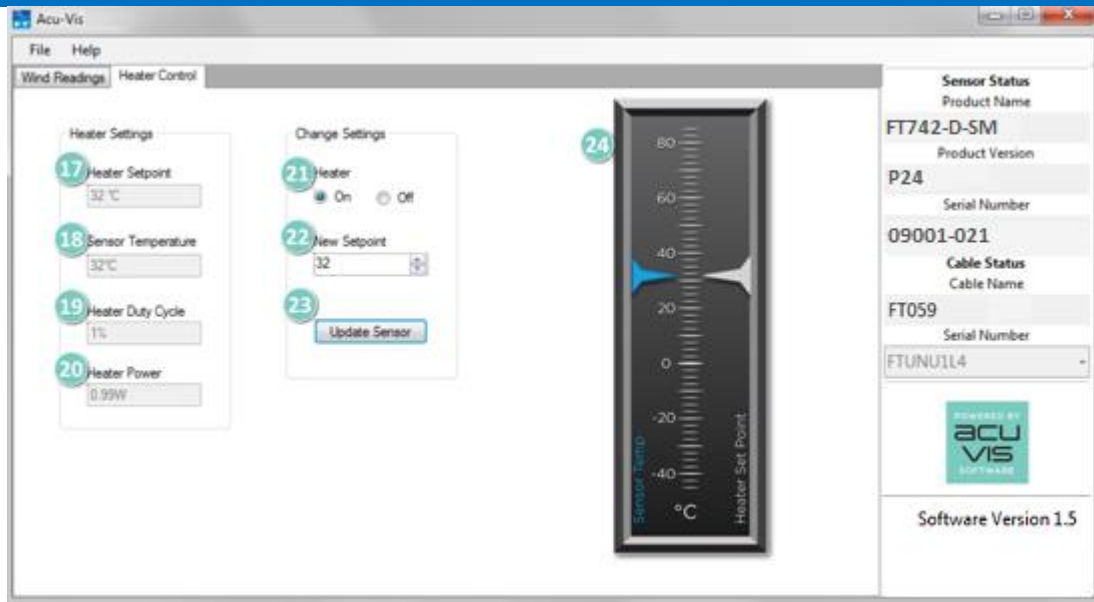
Acu-Vis

File Help

Wind Readings Heater Control

Heater Settings

17 Heater Setpoint

32 °C

18 Sensor Temperature

32°C

19 Heater Duty Cycle

1%

20 Heater Power

0.99W

Change Settings

21 Heater

On Off

22 New Setpoint

32

23 Update Sensor

24

80

60

40

20

0

-20

-40

Sensor Temp

°C

Heater Set Point

Sensor Status

Product Name

FT742-D-SM

Product Version

P24

Serial Number

09001-021

Cable Status

Cable Name

FT059

Serial Number

FTUNU1L4

POWERED BY

acu VIS

SOFTWARE

Software Version 1.5